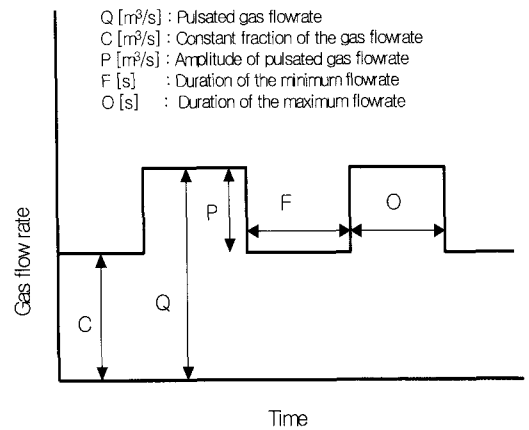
Q [m³/s] : Pulsated gas flowrate
C [m³/s] : Constant fraction of the gas flowrate
P [m³/s] : Amplitude of pulsated gas flowrate
F [s] : Duration of the minimum flowrate
O [s] : Duration of the maximum flowrate

Gas flow rate

P

F

O

C

Q

Time